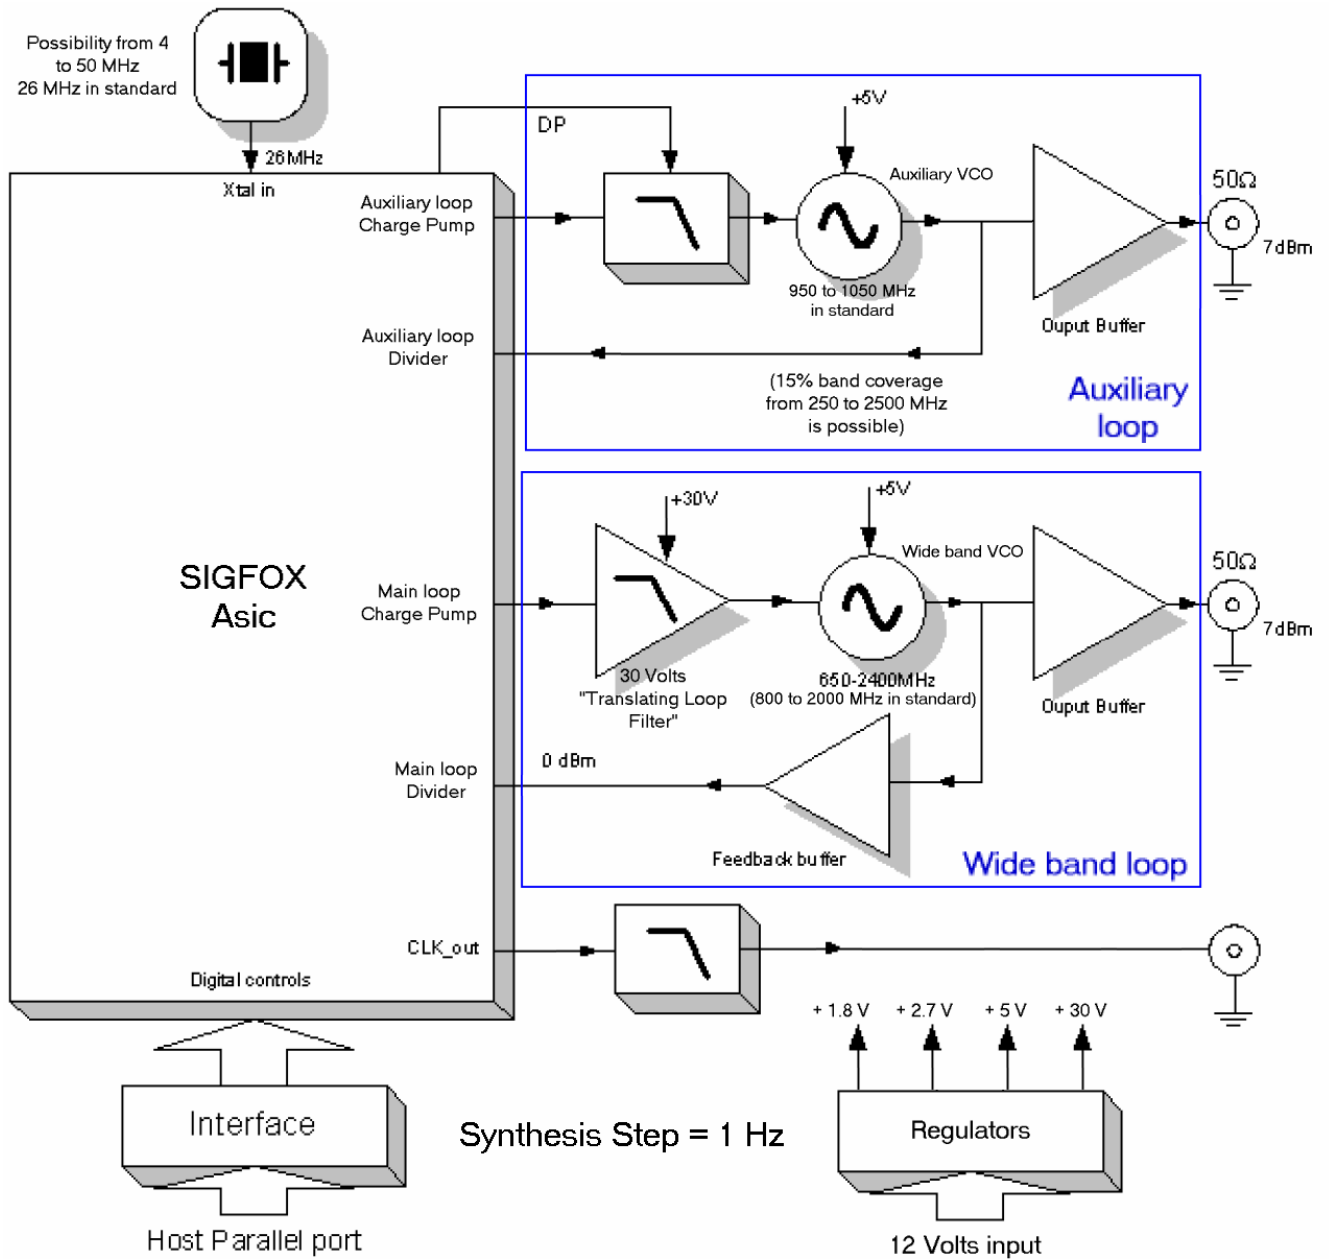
Possibility from 4 to 50 MHz
26 MHz in standard

26MHz

Xtal in

DP

+5V

Auxiliary VCO

50Ω

7dBm

Auxiliary loop
Charge Pump

950 to 1050 MHz
in standard

Ouput Buffer

Auxiliary loop
Divider

(15% band coverage
from 250 to 2500 MHz
is possible)

Auxiliary
loop

+30V

+5V

Wide band VCO

50Ω

7dBm

SIGFOX
Asic

Main loop
Charge Pump

30 Volts
"Translating Loop
Filter"

650-2400MHz
(800 to 2000 MHz in standard)

Ouput Buffer

0 dBm

Main loop
Divider

Feedback buffer

Wide band loop

CLK_out

Digital controls

+ 1.8 V   + 2.7 V   + 5 V   + 30 V

Interface

Synthesis Step = 1 Hz

Regulators

Host Parallel port

12 Volts input